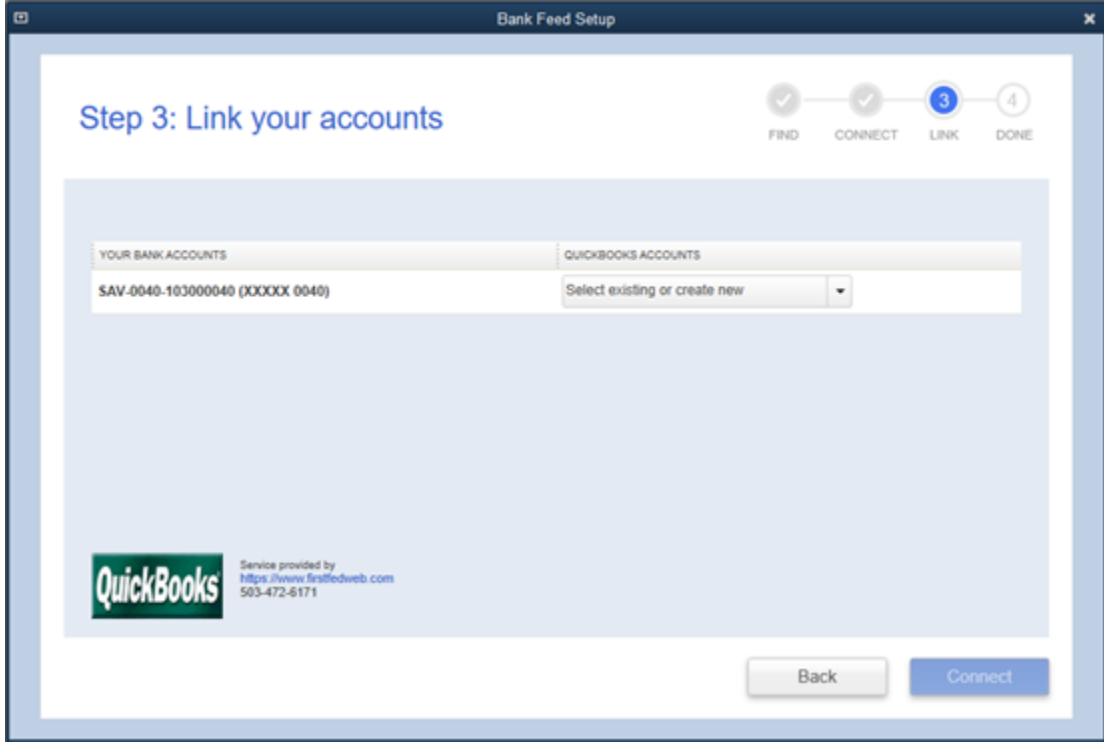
Bank Feed Setup

Step 3: Link your accounts

FIND CONNECT 3 LINK 4 DONE

| YOUR BANK ACCOUNTS | QUICKBOOKS ACCOUNTS |
|---|---|
| SAV-0040-103000040 (XXXXX 0040) | Select existing or create new |

QuickBooks

Service provided by
https://www.firstfedweb.com
503-472-6171

Back Connect